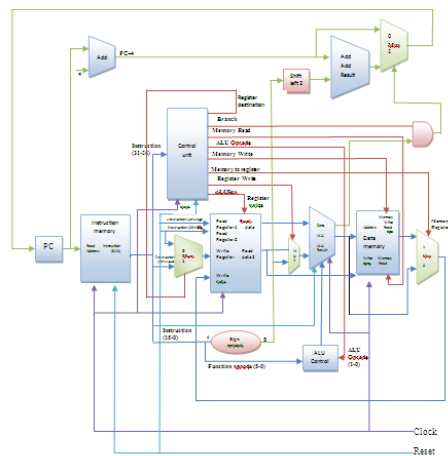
Add

PC+4

4

Add
Add
Result

Shift
left 2

0
Mux
1

Register
destination

Branch

Memory Read

ALU Opcode

Memory Write

Memory to register

Register Write

ALU Src

Register
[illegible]

Instruction
(31-26)

Control
unit

PC

Instruction
memory

Read
address

Instruction
[31-0]

Read
Register 1

Read
Register 2

Write
Register

Write
data

Read
data 1

Read
data 2

0
Mux
1

0
Mux
1

Zero
ALU
ALU
Result

Address

Data
memory

Memory
Write

Memory
Read

Memory
to
Register

1
Mux
0

Instruction
(15-0)

Sign
extend

Function opcode (5-0)

ALU
Control

ALU
Opcode
(1-0)

Clock

Reset